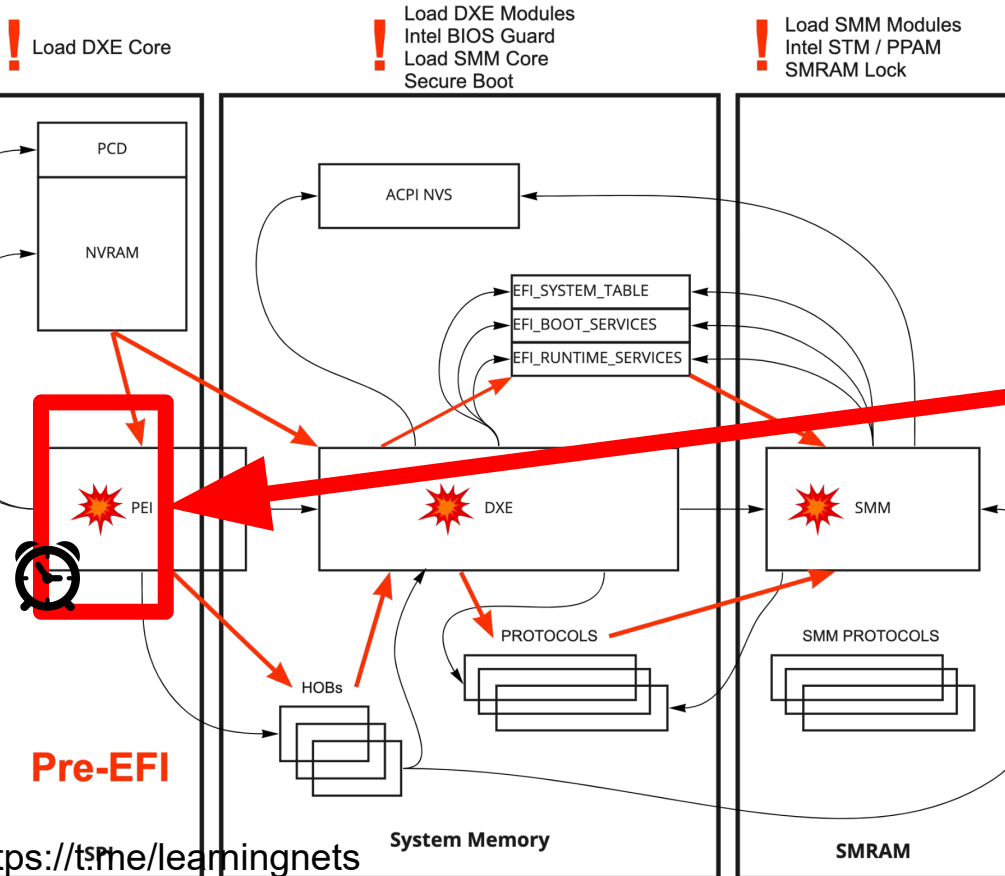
! Load DXE Core

! Load DXE Modules
Intel BIOS Guard
Load SMM Core
Secure Boot

! Load SMM Modules
Intel STM / PPAM
SMRAM Lock

PCD

NVRAM

ACPI NVS

EFI_SYSTEM_TABLE
EFI_BOOT_SERVICES
EFI_RUNTIME_SERVICES

PEI

DXE

SMM

PROTOCOLS

SMM PROTOCOLS

HOBs

Pre-EFI

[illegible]SPI

System Memory

SMRAM

tps://t.me/learningnets